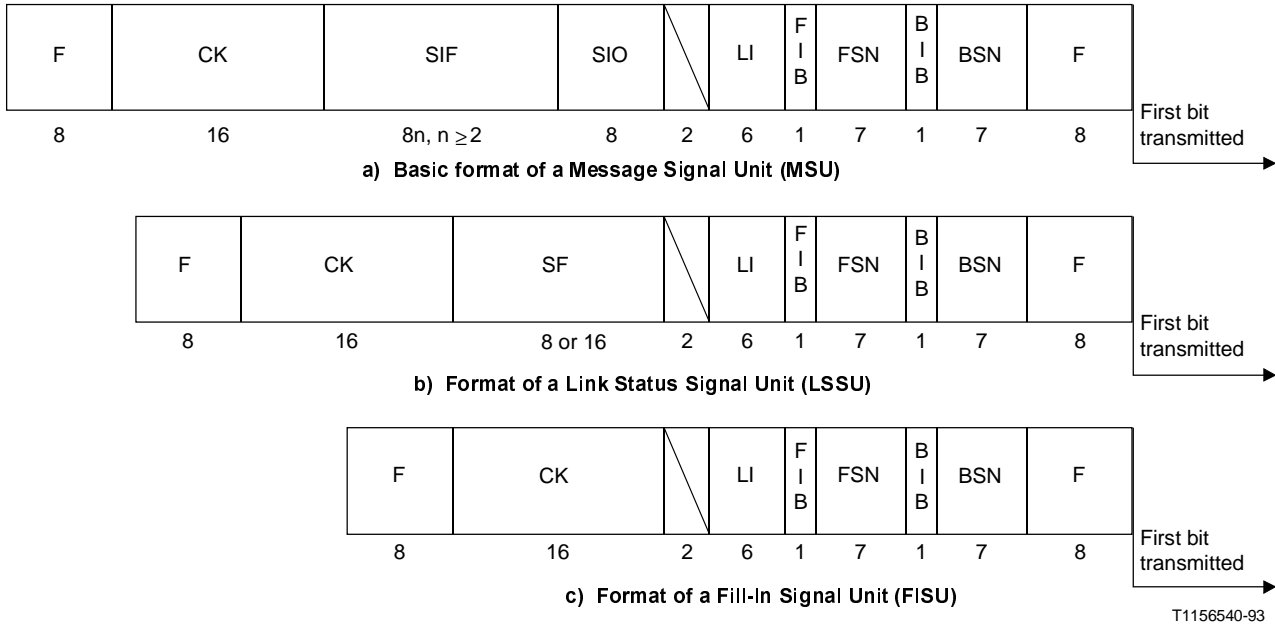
| F | CK | SIF | SIO | | LI | FIB | FSN | BIB | BSN | F |
|---|---|---|---|---|---|---|---|---|---|---|
| 8 | 16 | 8n, $n \geq 2$ | 8 | 2 | 6 | 1 | 7 | 1 | 7 | 8 |

First bit transmitted

a) Basic format of a Message Signal Unit (MSU)

| F | CK | SF | | LI | FIB | FSN | BIB | BSN | F |
|---|---|---|---|---|---|---|---|---|---|
| 8 | 16 | 8 or 16 | 2 | 6 | 1 | 7 | 1 | 7 | 8 |

First bit transmitted

b) Format of a Link Status Signal Unit (LSSU)

| F | CK | | LI | FIB | FSN | BIB | BSN | F |
|---|---|---|---|---|---|---|---|---|
| 8 | 16 | 2 | 6 | 1 | 7 | 1 | 7 | 8 |

First bit transmitted

c) Format of a Fill-In Signal Unit (FISU)

T1156540-93